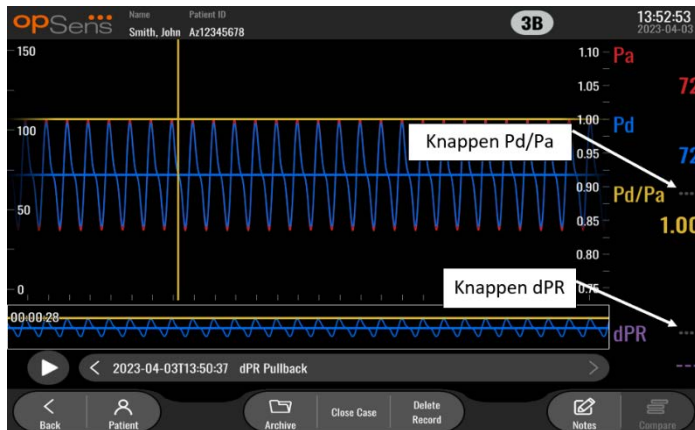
opSens

Name
Smith, John

Patient ID
Az12345678

3B

13:52:53
2023-04-03

150

100

50

0

1.10
1.05
1.00
0.95
0.90
0.85
0.80
0.75

Pa
72
Pd
72
Pd/Pa
1.00

Knappen Pd/Pa

Knappen dPR

00:00:28

dPR

2023-04-03T13:50:37 dPR Pullback

Back
Patient
Archive
Close Case
Delete Record
Notes
Compare